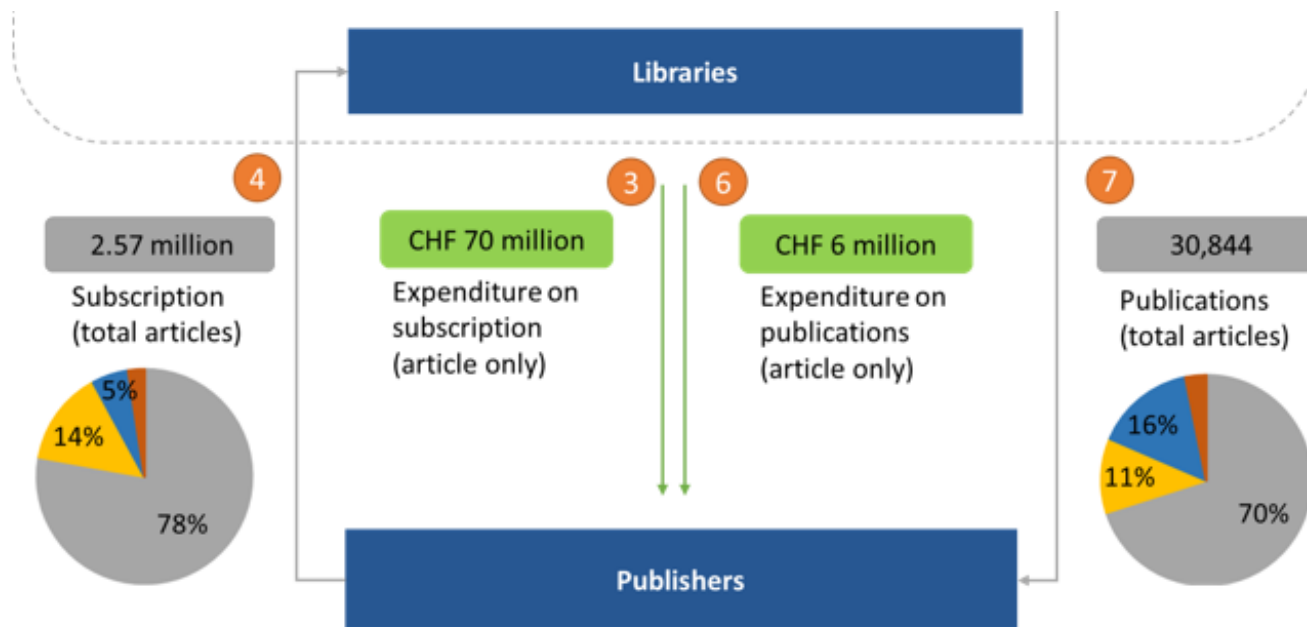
Libraries

4

2.57 million

Subscription (total articles)

5%

14%

78%

3

6

CHF 70 million

Expenditure on subscription (article only)

CHF 6 million

Expenditure on publications (article only)

7

30,844

Publications (total articles)

16%

11%

70%

Publishers